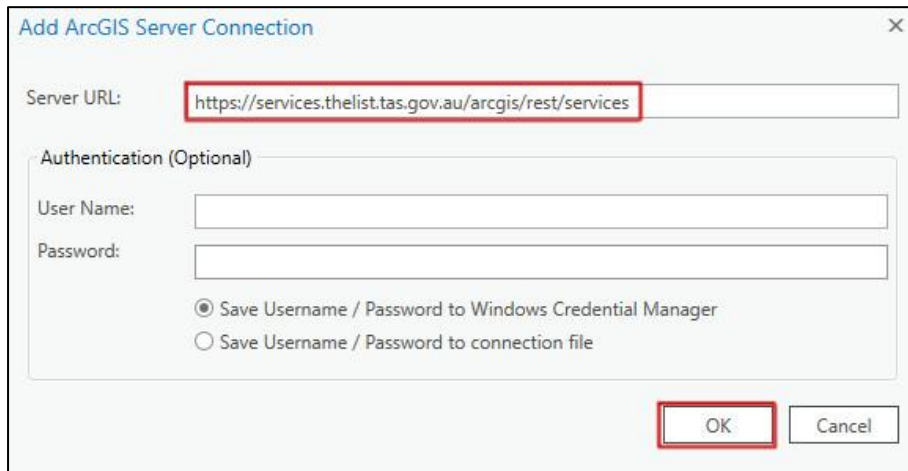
Add ArcGIS Server Connection

×

Server URL: https://services.thelist.tas.gov.au/arcgis/rest/services

Authentication (Optional)

User Name:

Password:

Save Username / Password to Windows Credential Manager

Save Username / Password to connection file

OK

Cancel